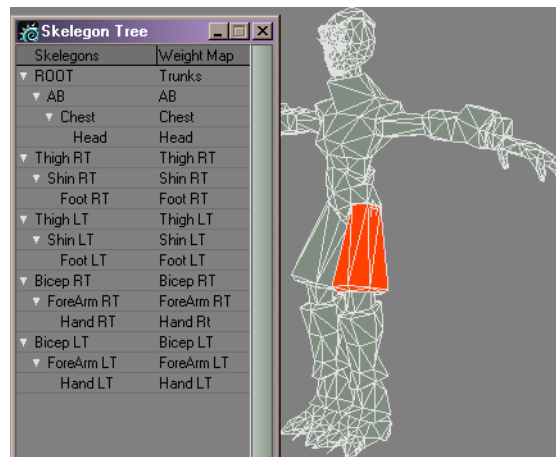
Skelegon Tree

| Skelegons | Weight Map |
|---|---|
| ROOT | Trunks |
| AB | AB |
| Chest | Chest |
| Head | Head |
| Thigh RT | Thigh RT |
| Shin RT | Shin RT |
| Foot RT | Foot RT |
| Thigh LT | Thigh LT |
| Shin LT | Shin LT |
| Foot LT | Foot LT |
| Bicep RT | Bicep RT |
| ForeArm RT | ForeArm RT |
| Hand RT | Hand Rt |
| Bicep LT | Bicep LT |
| ForeArm LT | ForeArm LT |
| Hand LT | Hand LT |